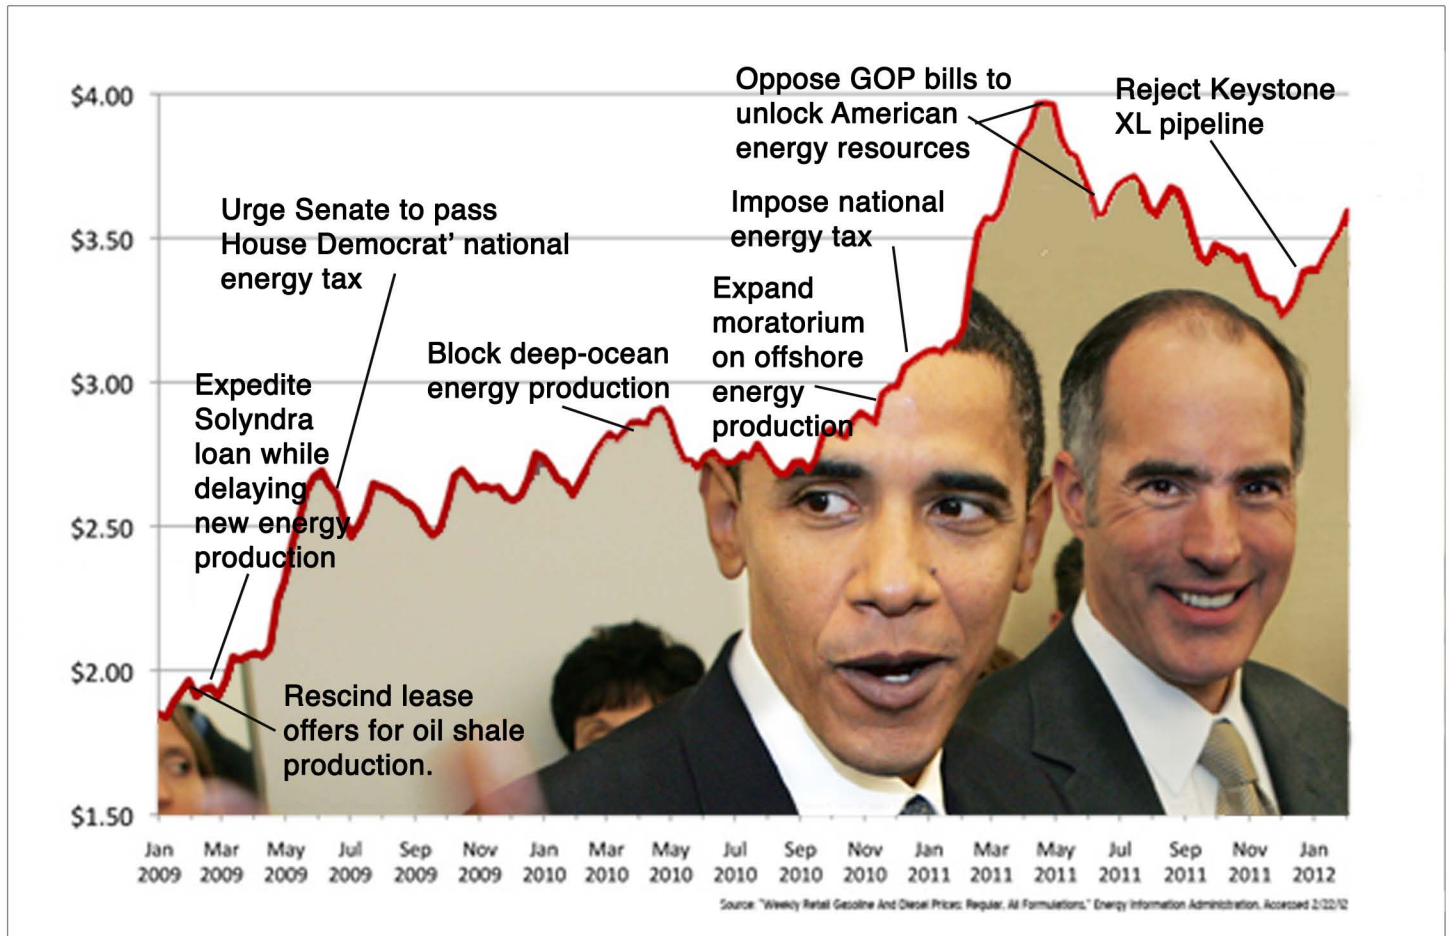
$4.00
$3.50
$3.00
$2.50
$2.00
$1.50

Oppose GOP bills to unlock American energy resources

Reject Keystone XL pipeline

Urge Senate to pass House Democrat' national energy tax

Impose national energy tax

Expand moratorium on offshore energy production

Block deep-ocean energy production

Expedite Solyndra loan while delaying new energy production

Rescind lease offers for oil shale production.

Jan 2009 Mar 2009 May 2009 Jul 2009 Sep 2009 Nov 2009 Jan 2010 Mar 2010 May 2010 Jul 2010 Sep 2010 Nov 2010 Jan 2011 Mar 2011 May 2011 Jul 2011 Sep 2011 Nov 2011 Jan 2012

Source: "Weekly Retail Gasoline And Diesel Prices: Regular, All Formulations," Energy Information Administration. Accessed 2/22/12